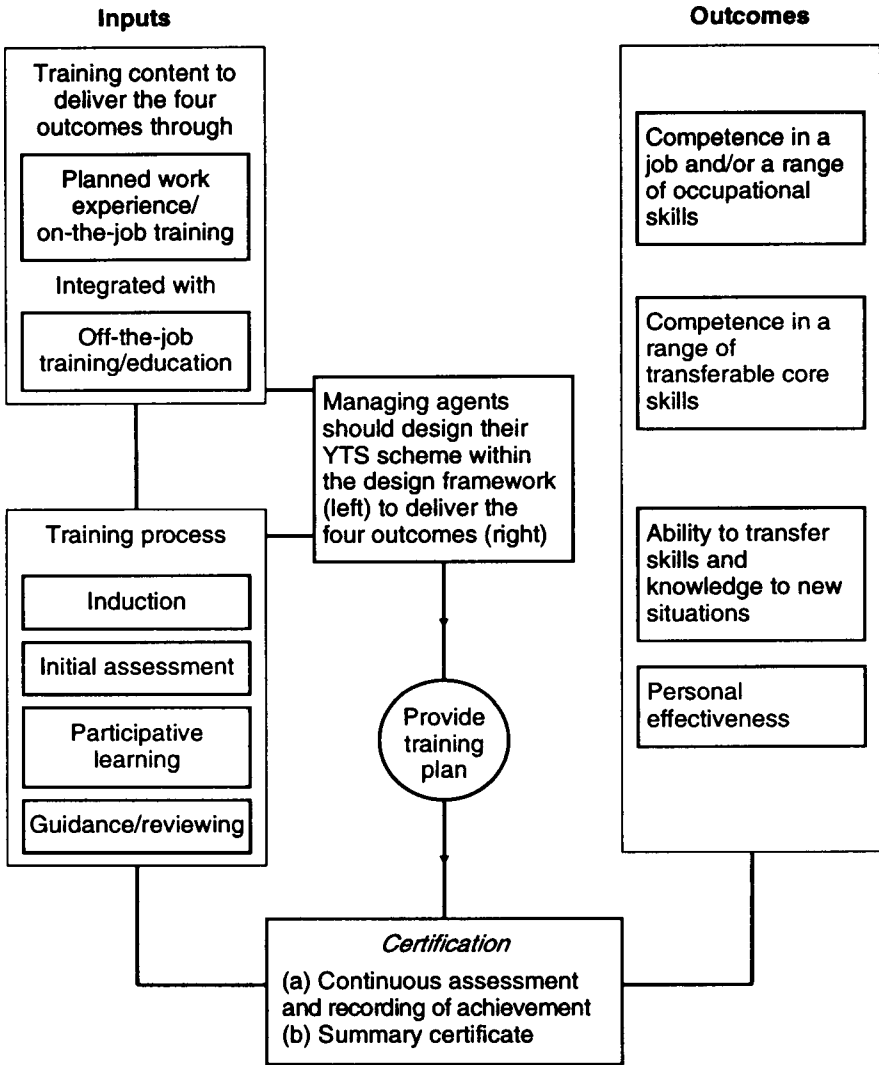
Inputs

Outcomes

Training content to deliver the four outcomes through

Planned work experience/ on-the-job training

Integrated with

Off-the-job training/education

Managing agents should design their YTS scheme within the design framework (left) to deliver the four outcomes (right)

Training process

Induction

Initial assessment

Participative learning

Guidance/reviewing

Provide training plan

Competence in a job and/or a range of occupational skills

Competence in a range of transferable core skills

Ability to transfer skills and knowledge to new situations

Personal effectiveness

Certification

(a) Continuous assessment and recording of achievement
(b) Summary certificate